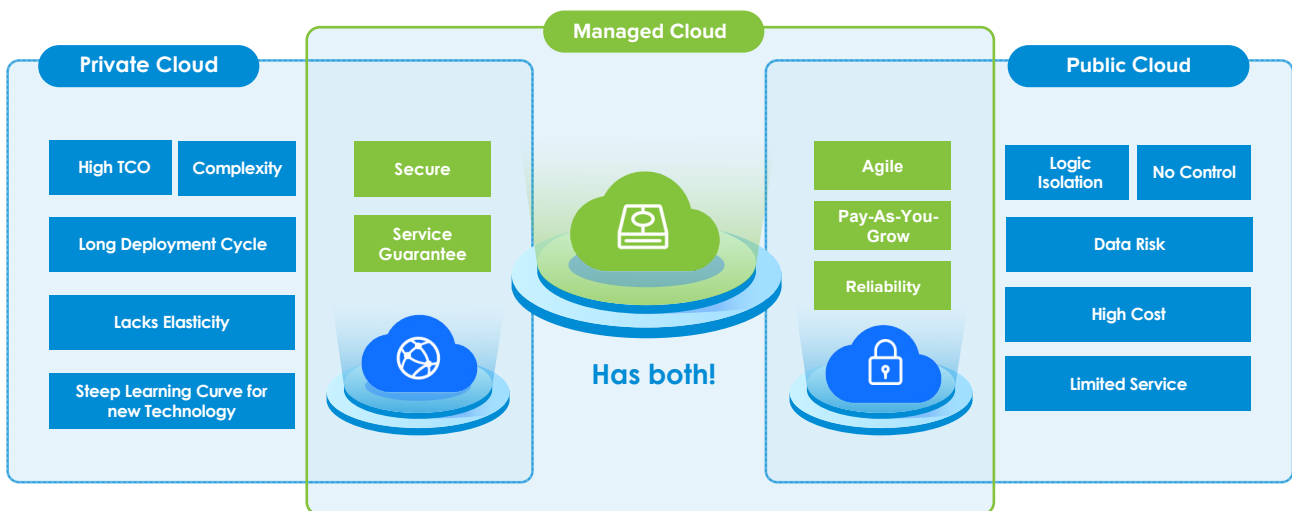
Managed Cloud

Private Cloud

High TCO

Complexity

Long Deployment Cycle

Lacks Elasticity

Steep Learning Curve for new Technology

Secure

Service Guarantee

Has both!

Agile

Pay-As-You-Grow

Reliability

Public Cloud

Logic Isolation

No Control

Data Risk

High Cost

Limited Service